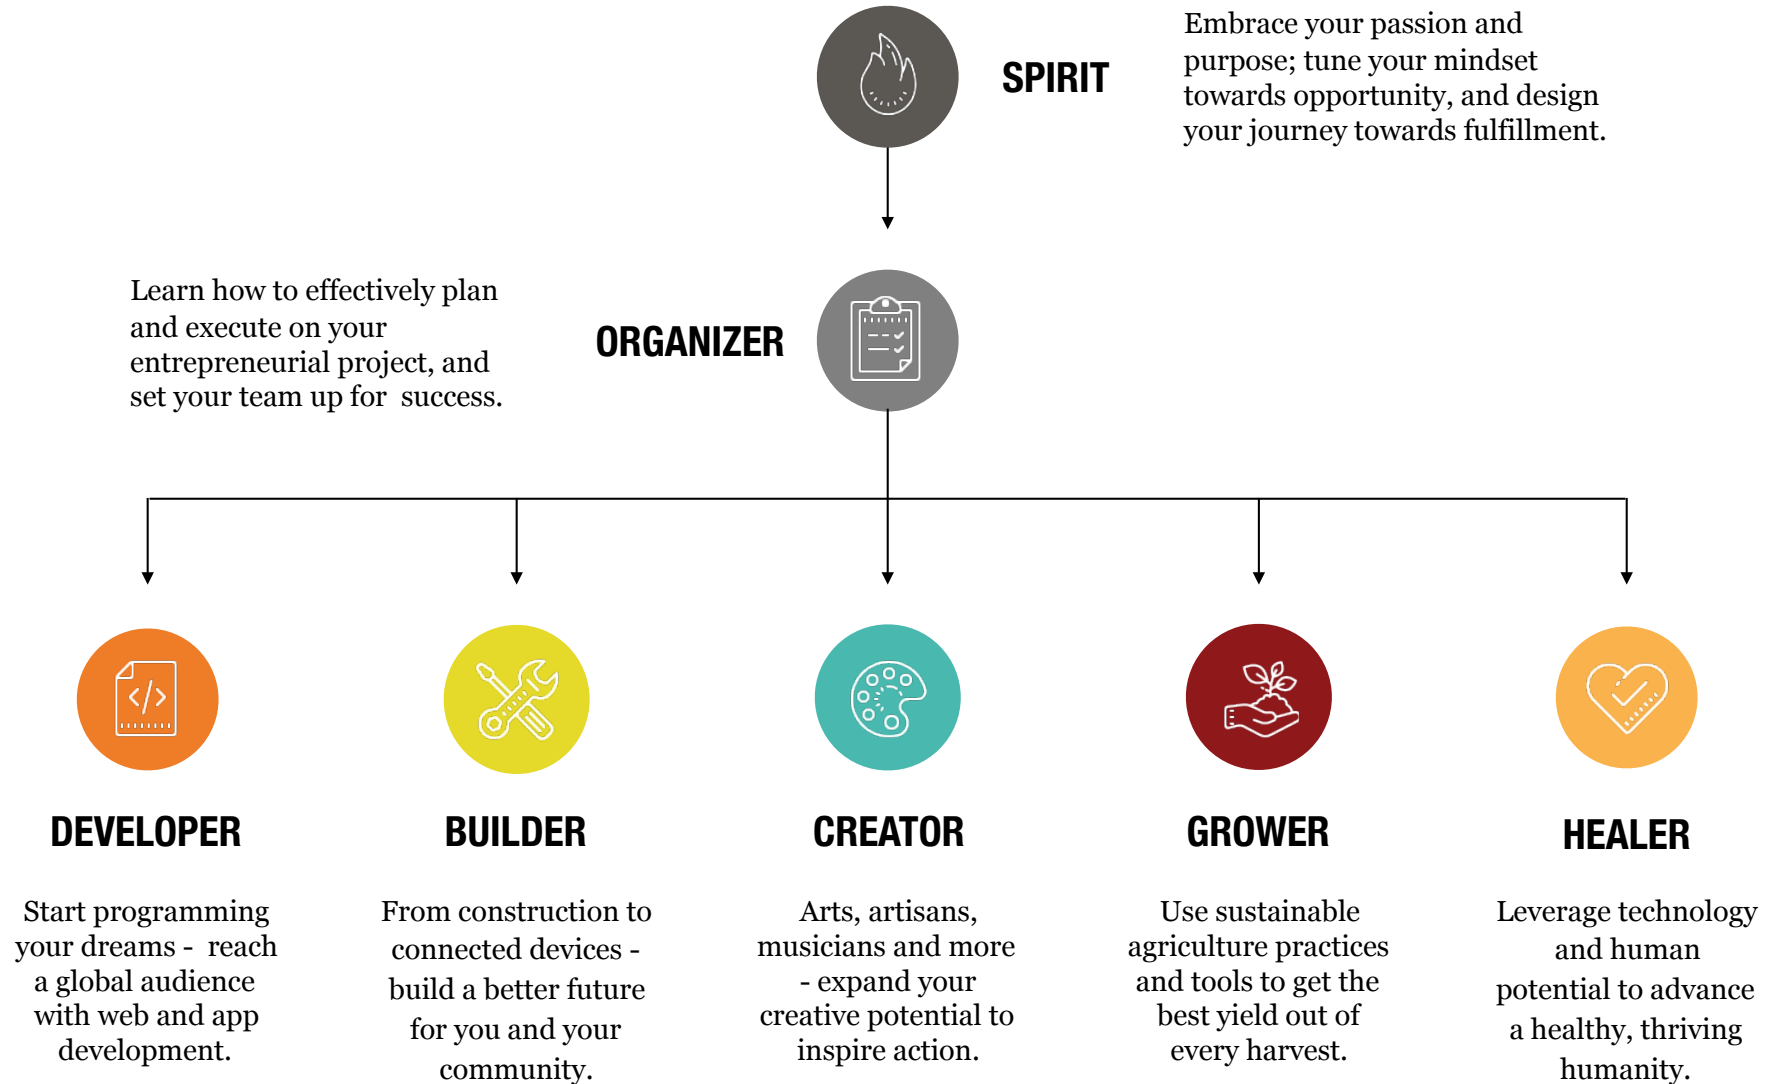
SPIRIT

Embrace your passion and purpose; tune your mindset towards opportunity, and design your journey towards fulfillment.

Learn how to effectively plan and execute on your entrepreneurial project, and set your team up for success.

ORGANIZER

DEVELOPER

Start programming your dreams - reach a global audience with web and app development.

BUILDER

From construction to connected devices - build a better future for you and your community.

CREATOR

Arts, artisans, musicians and more - expand your creative potential to inspire action.

GROWER

Use sustainable agriculture practices and tools to get the best yield out of every harvest.

HEALER

Leverage technology and human potential to advance a healthy, thriving humanity.